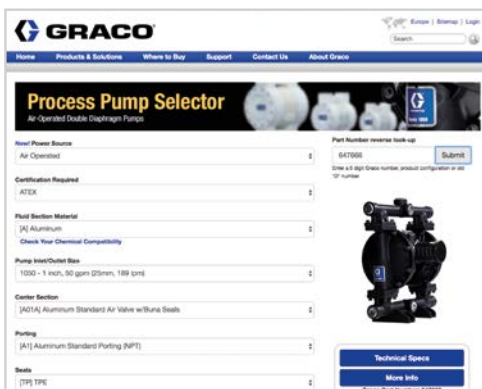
GRACO

Europe | Sitemap | Login

Search

Home Products & Solutions Where to Buy Support Contact Us About Graco

Process Pump Selector

Air-Operated Double Diaphragm Pumps

New! Power Source

Air Operated

Certification Required

ATEX

Fluid Section Material

[A] Aluminum

Check Your Chemical Compatibility

Pump Inlet/Outlet Size

1050 - 1 inch, 50 gpm (25mm, 189 lpm)

Center Section

[A01A] Aluminum Standard Air Valve w/Buna Seals

Porting

[A1] Aluminum Standard Porting (NPT)

Seats

[TP] TPE

Part Number reverse look-up

647666

Submit

Enter a 6 digit Graco number, product configuration or old "D" number

Technical Specs

More Info

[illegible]